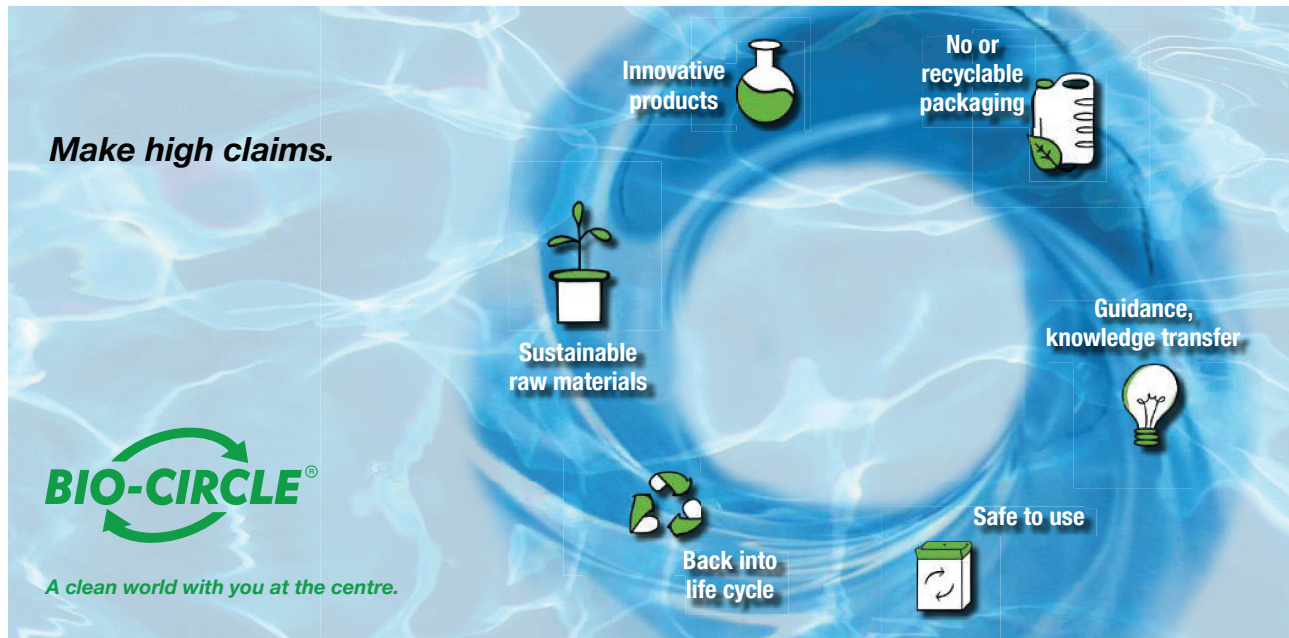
Make high claims.

Innovative products

No or recyclable packaging

Sustainable raw materials

Guidance, knowledge transfer

BIO-CIRCLE®

Safe to use

Back into life cycle

A clean world with you at the centre.